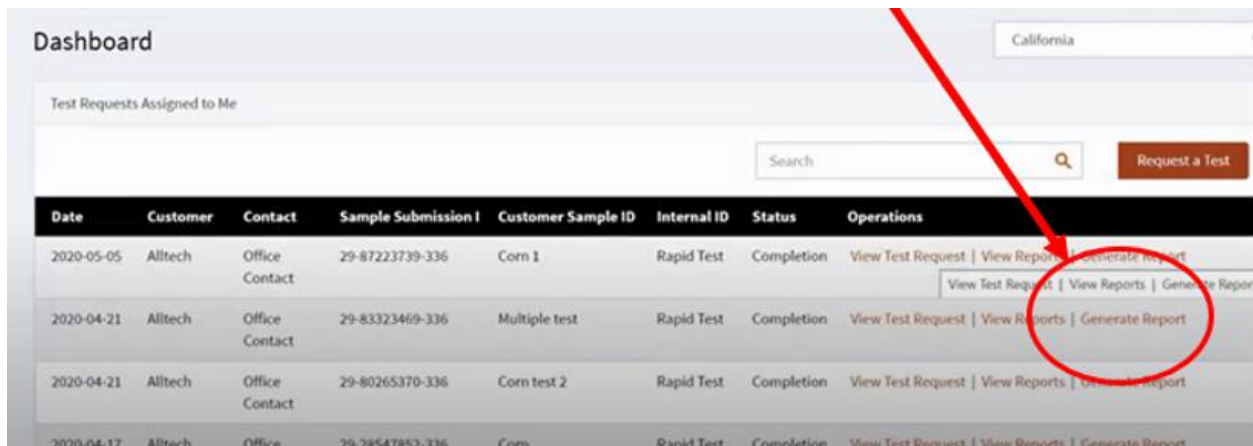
Dashboard

California

Test Requests Assigned to Me

Search

Request a Test

| Date | Customer | Contact | Sample Submission I | Customer Sample ID | Internal ID | Status | Operations |
|---|---|---|---|---|---|---|---|
| 2020-05-05 | Alltech | Office Contact | 29-87223739-336 | Corn 1 | Rapid Test | Completion | View Test Request \| View Repo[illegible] \| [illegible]enerate Report |
| 2020-04-21 | Alltech | Office Contact | 29-83323469-336 | Multiple test | Rapid Test | Completion | View Test Request \| View R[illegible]ports \| Generate Report |
| 2020-04-21 | Alltech | Office Contact | 29-80265370-336 | Corn test 2 | Rapid Test | Completion | View Test Request \| View Reports \| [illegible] Report |
| 2020-04-17 | Alltech | Office | 29-28547852-336 | Corn | Rapid Test | Completion | View Test Request \| View Reports \| Generate Report |

View Test Requ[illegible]t | View Reports | Gene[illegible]e Repor